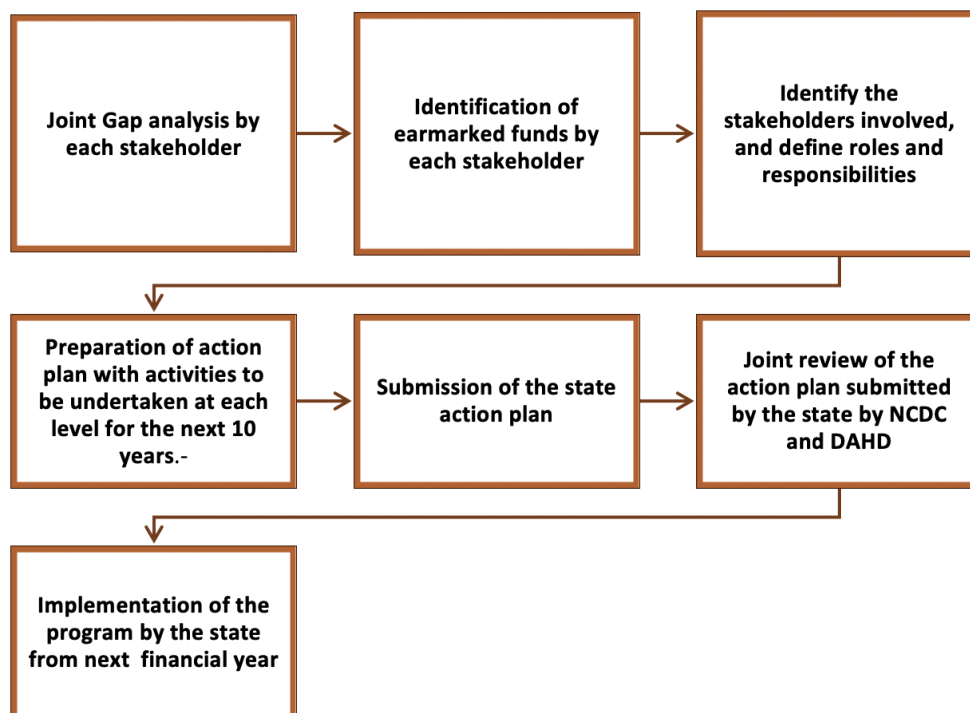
Joint Gap analysis by each stakeholder

Identification of earmarked funds by each stakeholder

Identify the stakeholders involved, and define roles and responsibilities

Preparation of action plan with activities to be undertaken at each level for the next 10 years.-

Submission of the state action plan

Joint review of the action plan submitted by the state by NCDC and DAHD

Implementation of the program by the state from next financial year